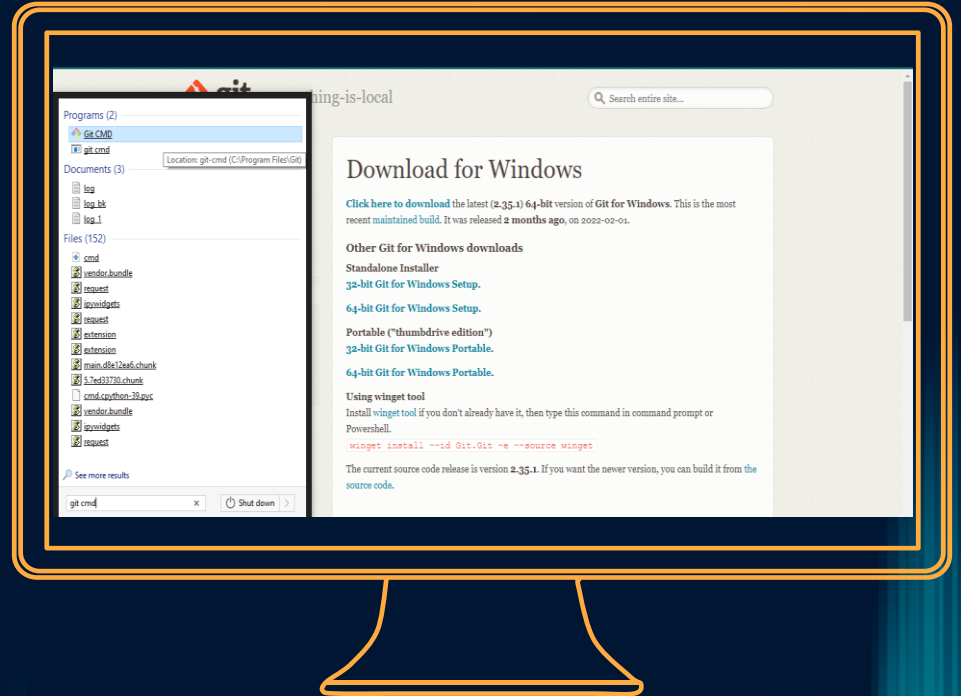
git
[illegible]hing-is-local

Search entire site...

Programs (2)
Git CMD
git cmd
Location: git-cmd (C:\Program Files\Git)
Documents (3)
log
log_bk
log_1
Files (152)
cmd
vendor.bundle
request
ipywidgets
request
extension
extension
main.d8e12ea6.chunk
5.7ed33730.chunk
cmd.cpython-39.pyc
vendor.bundle
ipywidgets
request

See more results

git cmd
Shut down

Download for Windows

Click here to download the latest (2.35.1) 64-bit version of Git for Windows. This is the most recent maintained build. It was released 2 months ago, on 2022-02-01.

Other Git for Windows downloads
Standalone Installer
32-bit Git for Windows Setup.

64-bit Git for Windows Setup.

Portable ("thumbdrive edition")
32-bit Git for Windows Portable.

64-bit Git for Windows Portable.

Using winget tool
Install winget tool if you don't already have it, then type this command in command prompt or Powershell.
winget install --id Git.Git -e --source winget

The current source code release is version 2.35.1. If you want the newer version, you can build it from the source code.